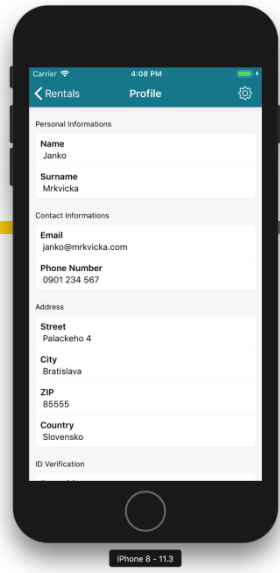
Carrier
4:08 PM

Rentals
Profile

Personal Informations

Name
Janko

Surname
Mrkvicka

Contact Informations

Email
janko@mrkvicka.com

Phone Number
0901 234 567

Address

Street
Palackeho 4

City
Bratislava

ZIP
85555

Country
Slovensko

ID Verification

iPhone 8 - 11.3